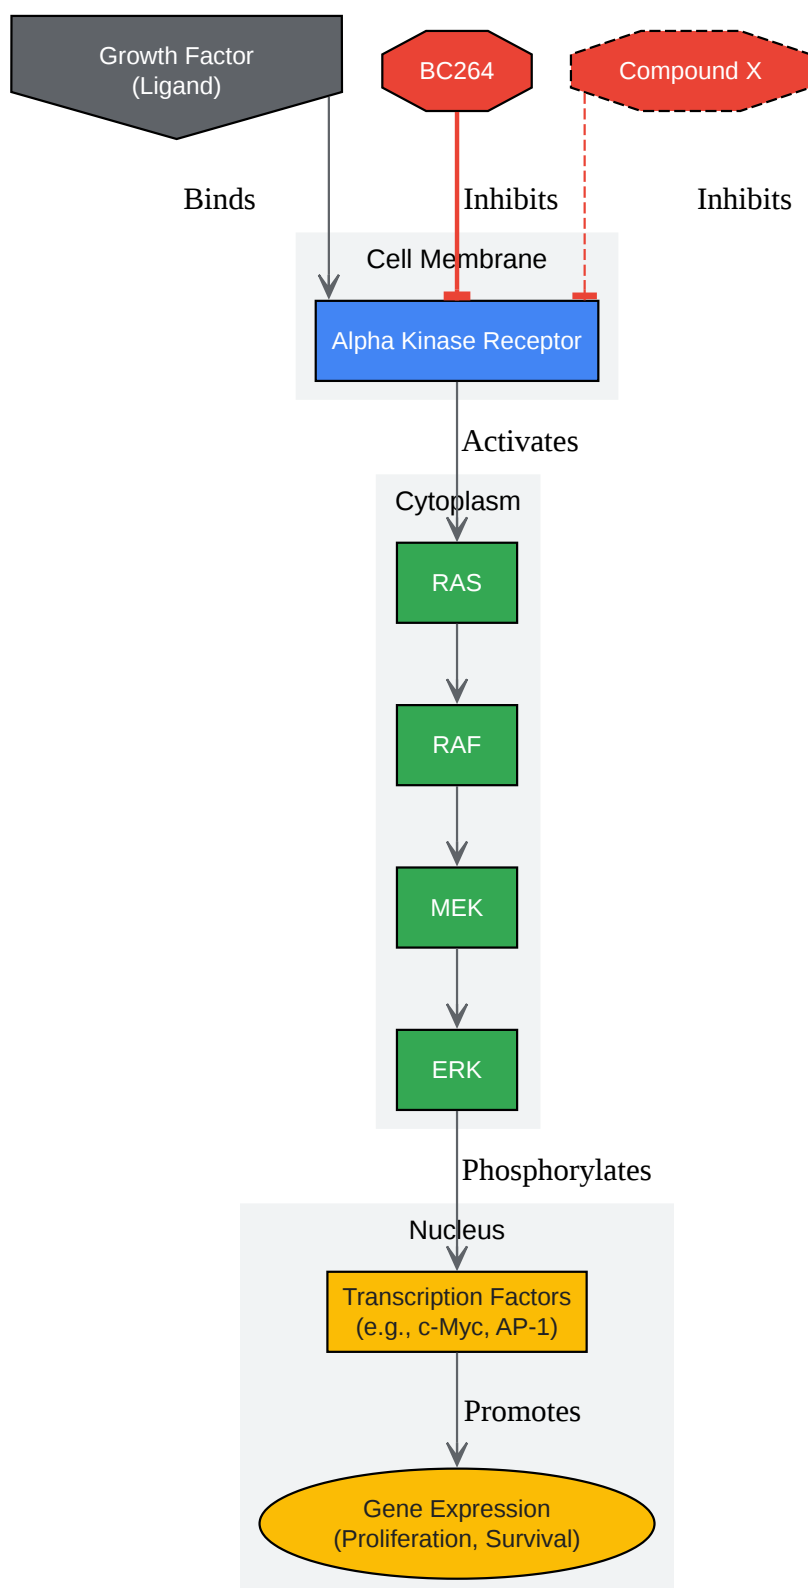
Growth Factor
(Ligand)

BC264

Compound X

Binds

Inhibits

Inhibits

Cell Membrane

Alpha Kinase Receptor

Activates

Cytoplasm

RAS

RAF

MEK

ERK

Phosphorylates

Nucleus

Transcription Factors
(e.g., c-Myc, AP-1)

Promotes

Gene Expression
(Proliferation, Survival)